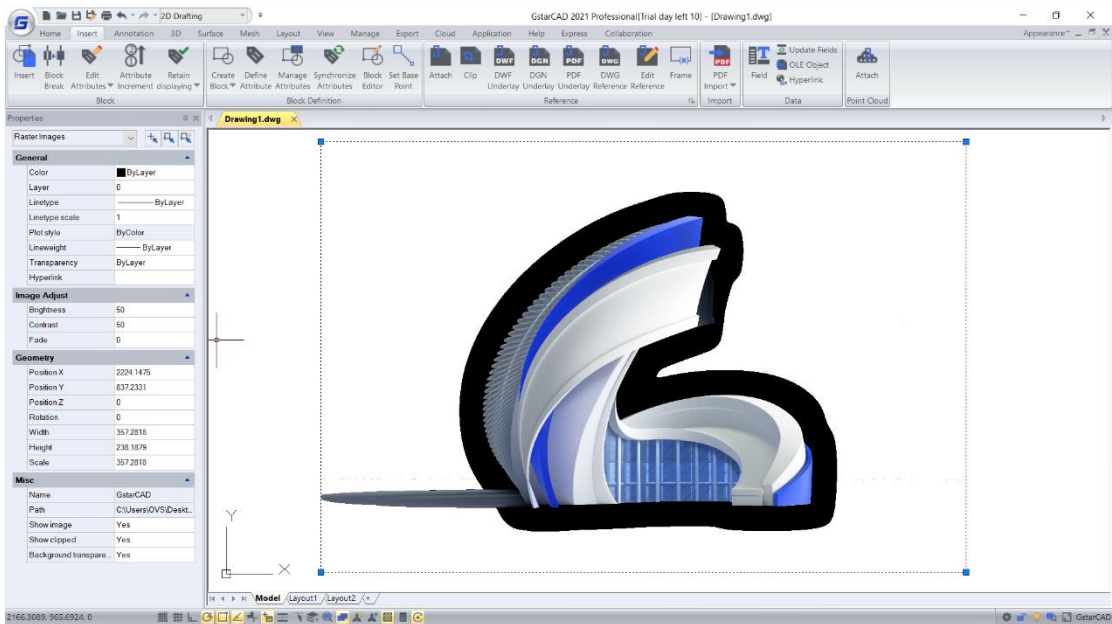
2D Drafting

GstarCAD 2021 Professional[Trial day left 10] - [Drawing1.dwg]

Home Insert Annotation 3D Surface Mesh Layout View Manage Export Cloud Application Help Express Collaboration

Appearance

Insert Block Break Edit Attributes Attribute Increment Retain displaying Create Block Define Attribute Manage Attributes Synchronize Attributes Block Editor Set Base Point Attach Clip DWF Underlay DGN Underlay PDF Underlay DWG Reference Edit Reference Frame PDF Import Field Update Fields OLE Object Hyperlink Attach

Block Block Definition Reference Import Data Point Cloud

Properties

Raster Images

| General | |
|---|---|
| Color | ByLayer |
| Layer | 0 |
| Linetype | ByLayer |
| Linetype scale | 1 |
| Plot style | ByColor |
| Lineweight | ByLayer |
| Transparency | ByLayer |
| Hyperlink | |

| Image Adjust | |
|---|---|
| Brightness | 50 |
| Contrast | 50 |
| Fade | 0 |

| Geometry | |
|---|---|
| Position X | 2224.1475 |
| Position Y | 837.2331 |
| Position Z | 0 |
| Rotation | 0 |
| Width | 357.2818 |
| Height | 238.1879 |
| Scale | 357.2818 |

| Misc | |
|---|---|
| Name | GstarCAD |
| Path | C:\Users\OVS\Deskt... |
| Show image | Yes |
| Show clipped | Yes |
| Background transpare... | Yes |

Drawing1.dwg

Y
X

Model Layout1 Layout2 +

2166.3089, 965.6924, 0

GstarCAD